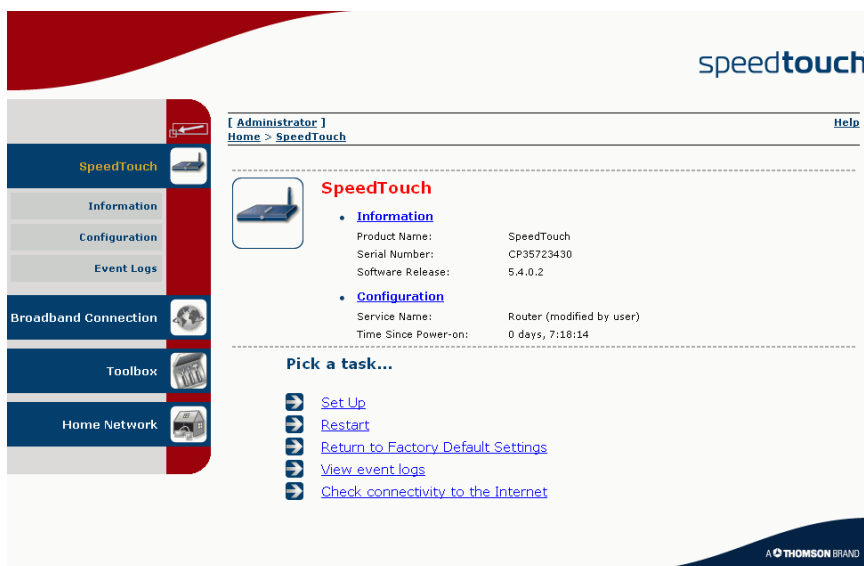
speedtouch

SpeedTouch

Information

Configuration

Event Logs

Broadband Connection

Toolbox

Home Network

[ Administrator ]
Home > SpeedTouch

Help

SpeedTouch

• Information

| | |
|---|---|
| Product Name: | SpeedTouch |
| Serial Number: | CP35723430 |
| Software Release: | 5.4.0.2 |

• Configuration

| | |
|---|---|
| Service Name: | Router (modified by user) |
| Time Since Power-on: | 0 days, 7:18:14 |

Pick a task...

Set Up
Restart
Return to Factory Default Settings
View event logs
Check connectivity to the Internet

A THOMSON BRAND